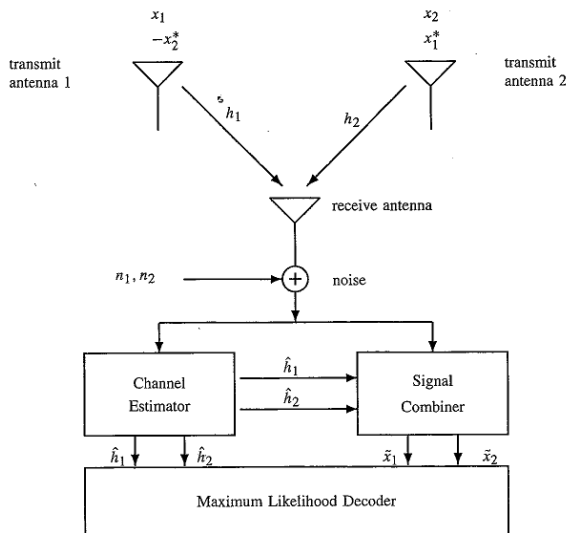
$x_1$
$-x_2^*$

$x_2$
$x_1^*$

transmit antenna 1

transmit antenna 2

$h_1$

$h_2$

receive antenna

$n_1, n_2$

noise

Channel Estimator

$\hat{h}_1$

$\hat{h}_2$

Signal Combiner

$\hat{h}_1$ $\hat{h}_2$

$\tilde{x}_1$ $\tilde{x}_2$

Maximum Likelihood Decoder